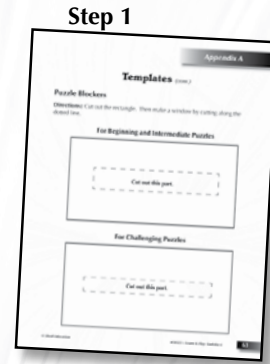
Step 1

Appendix A

Templates (cont.)

Puzzle Blockers

Directions: Cut out the rectangle. Then make a window by cutting along the dotted line.

For Beginning and Intermediate Puzzles

Cut out this part.

For Challenging Puzzles

Cut out this part.

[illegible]

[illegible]

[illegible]